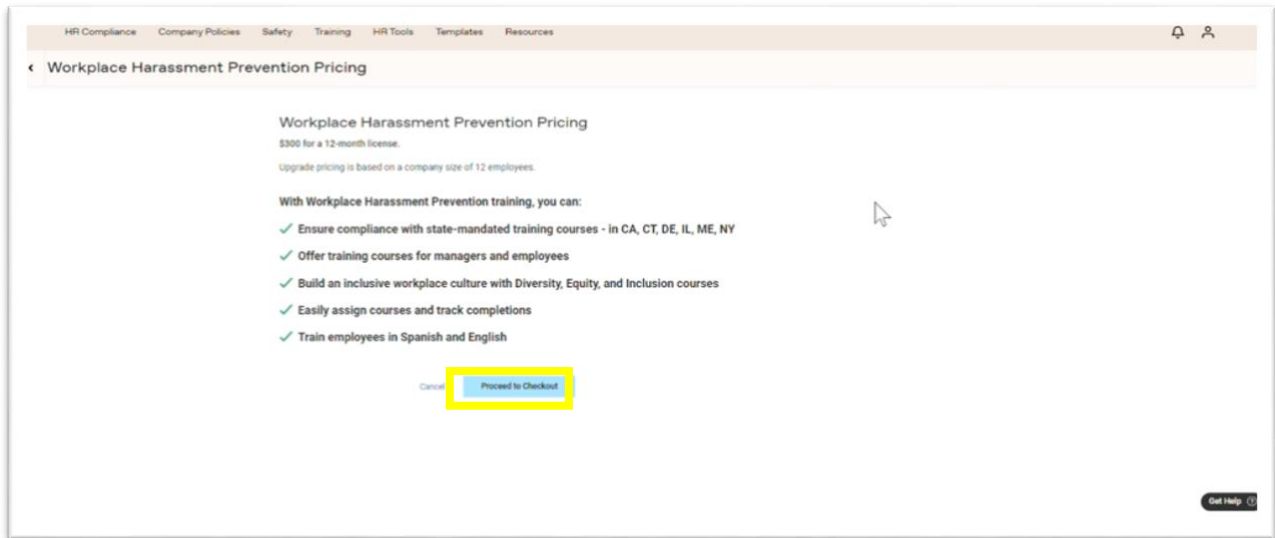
HR Compliance Company Policies Safety Training HR Tools Templates Resources

‹ Workplace Harassment Prevention Pricing

Workplace Harassment Prevention Pricing

$300 for a 12-month license.

Upgrade pricing is based on a company size of 12 employees.

With Workplace Harassment Prevention training, you can:

✓ Ensure compliance with state-mandated training courses - in CA, CT, DE, IL, ME, NY

✓ Offer training courses for managers and employees

✓ Build an inclusive workplace culture with Diversity, Equity, and Inclusion courses

✓ Easily assign courses and track completions

✓ Train employees in Spanish and English

Cancel Proceed to Checkout

Get Help